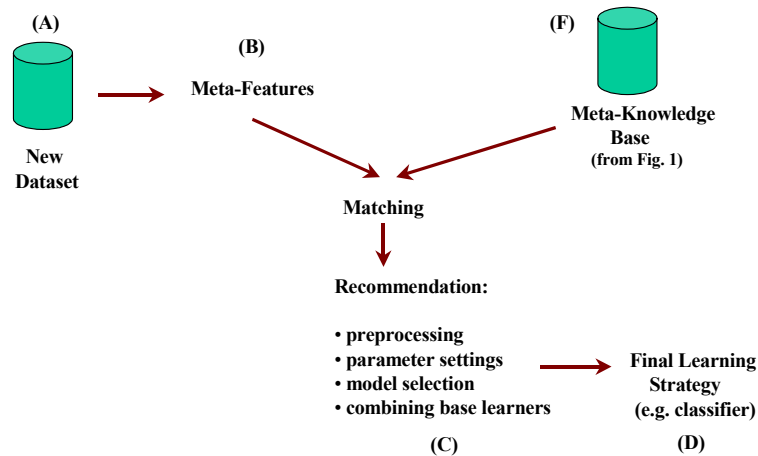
(A)

New Dataset

(B)

Meta-Features

(F)

Meta-Knowledge Base
(from Fig. 1)

Matching

Recommendation:

• preprocessing
• parameter settings
• model selection
• combining base learners

(C)

Final Learning Strategy
(e.g. classifier)

(D)